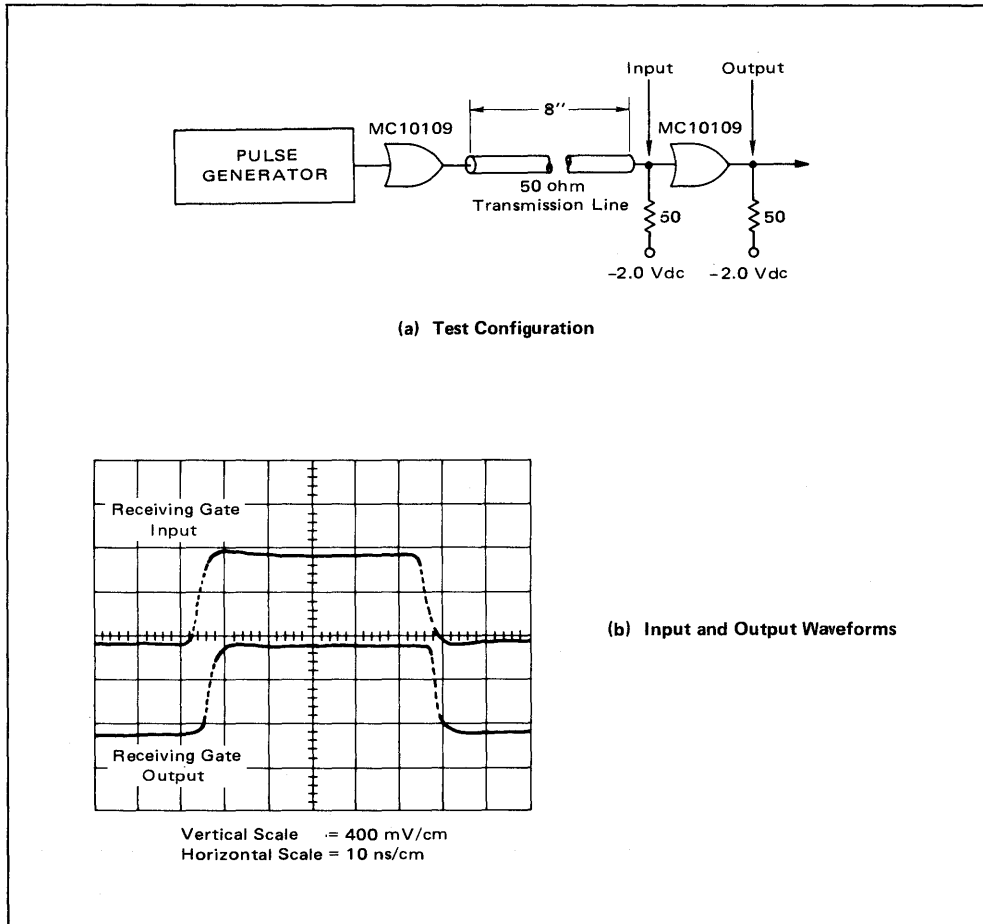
PULSE GENERATOR

MC10109

8″

50 ohm Transmission Line

Input

Output

MC10109

50

50

−2.0 Vdc

−2.0 Vdc

(a) Test Configuration

Receiving Gate Input

Receiving Gate Output

(b) Input and Output Waveforms

Vertical Scale = 400 mV/cm
Horizontal Scale = 10 ns/cm